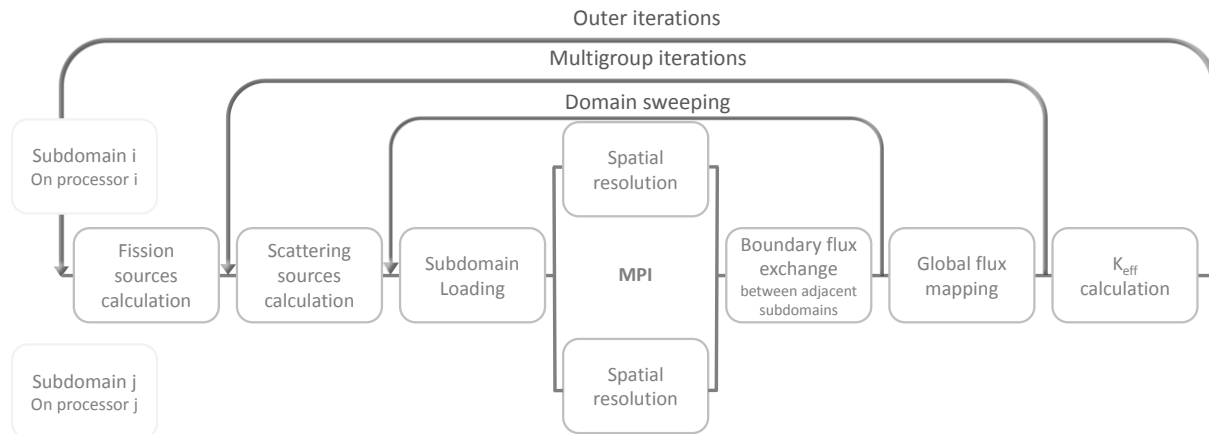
Outer iterations

Multigroup iterations

Domain sweeping

Subdomain i
On processor i

Spatial resolution

Fission sources calculation

Scattering sources calculation

Subdomain Loading

MPI

Boundary flux exchange
between adjacent subdomains

Global flux mapping

$K_{eff}$ calculation

Subdomain j
On processor j

Spatial resolution